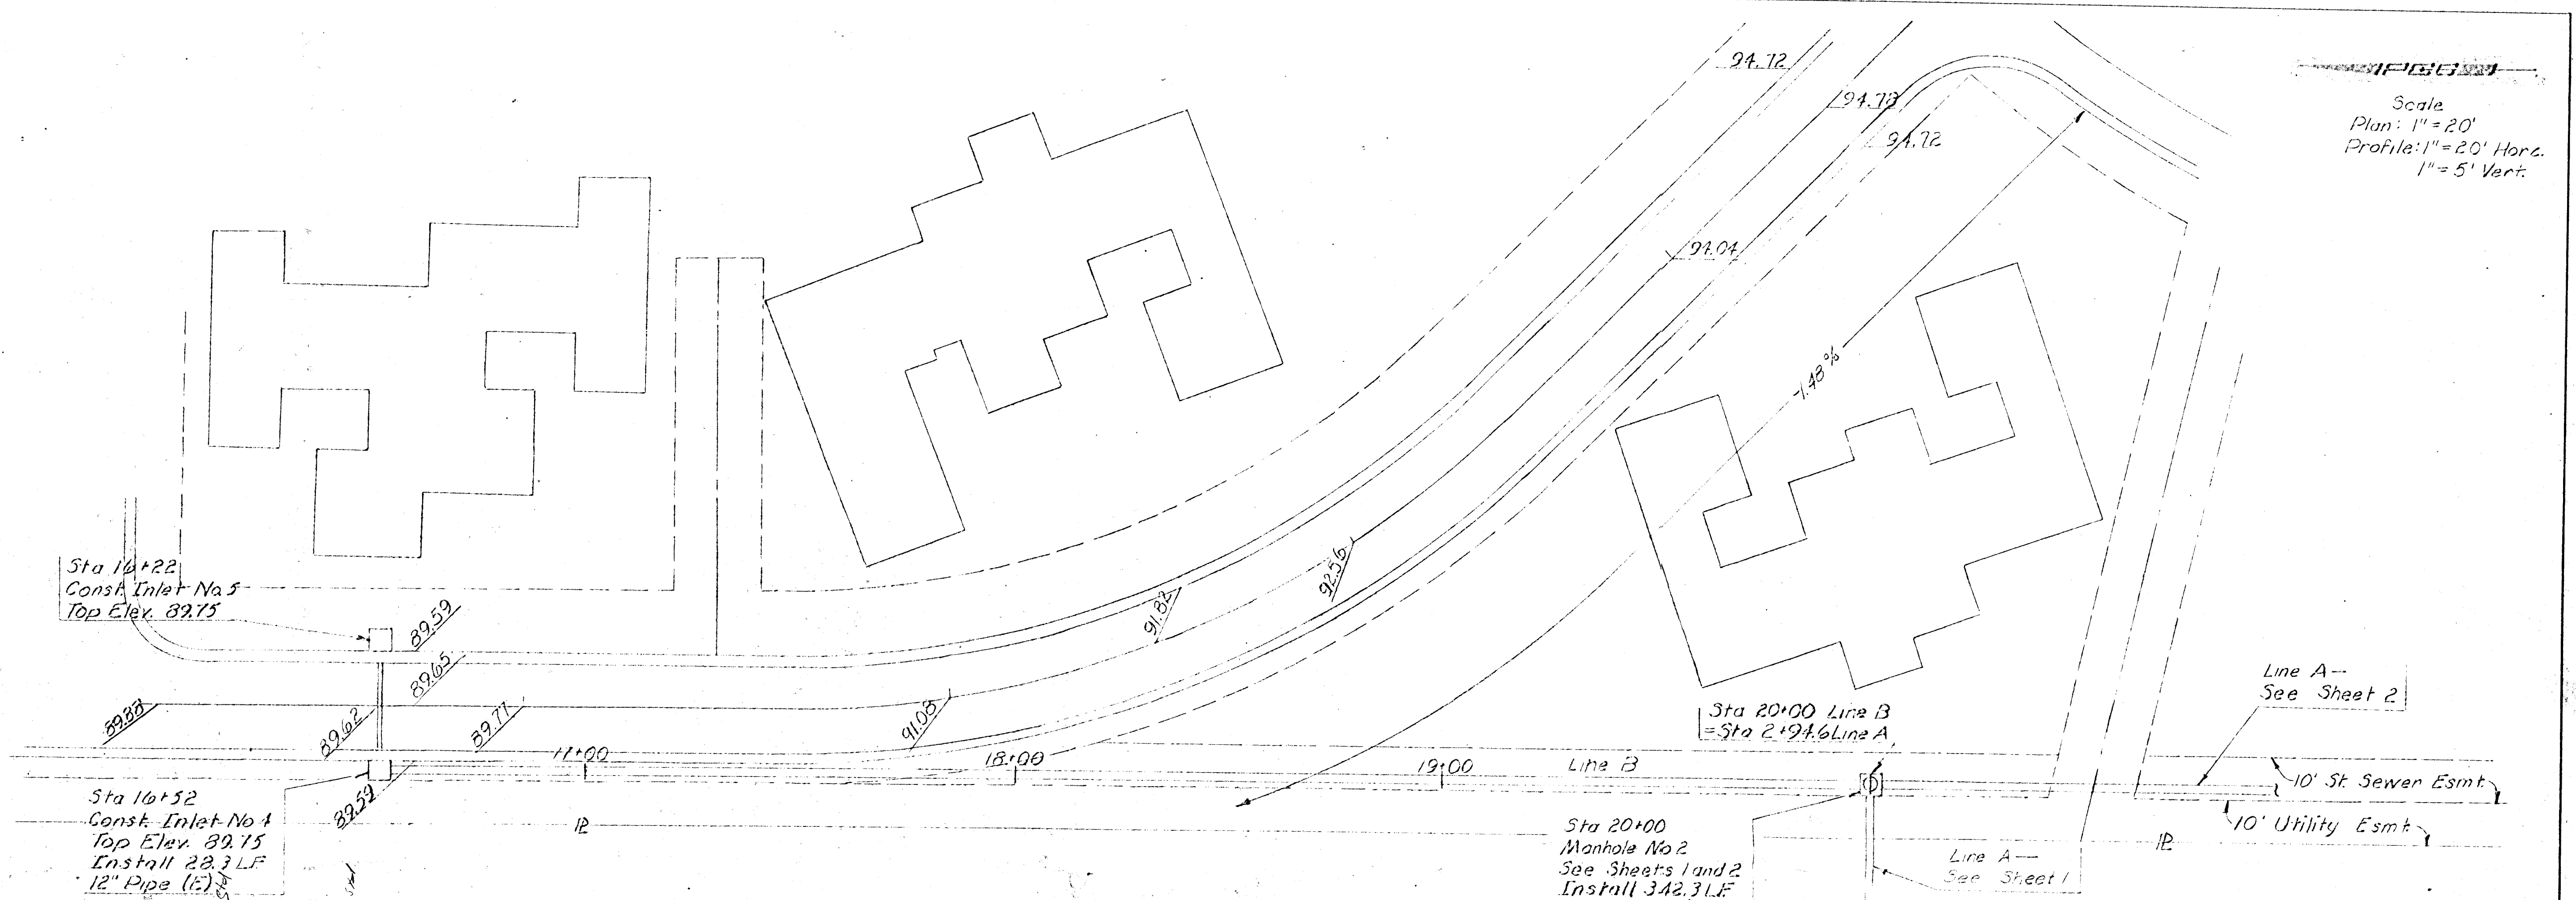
Scale
Plan: 1" = 20'
Profile: 1" = 20' Horz.
1" = 5' Vert.

94.72
94.73
94.72
94.04
1.48%
92.56
91.82
91.08

Sta 16+22
Const. Inlet No 5
Top Elev. 89.75

89.59
89.65
89.83
89.62
89.77
89.59

17+00
18+00
19+00
Line B

Sta 20+00 Line B
=Sta 2+94.6 Line A

Line A
See Sheet 2

10' St. Sewer Esmt.
10' Utility Esmt.

Sta 16+52
Const. Inlet No 4
Top Elev. 89.75
Install 28.3 LF
12" Pipe (E)

Sta 20+00
Manhole No 2
See Sheets 1 and 2
Install 342.3 LF

Line A
See Sheet 1